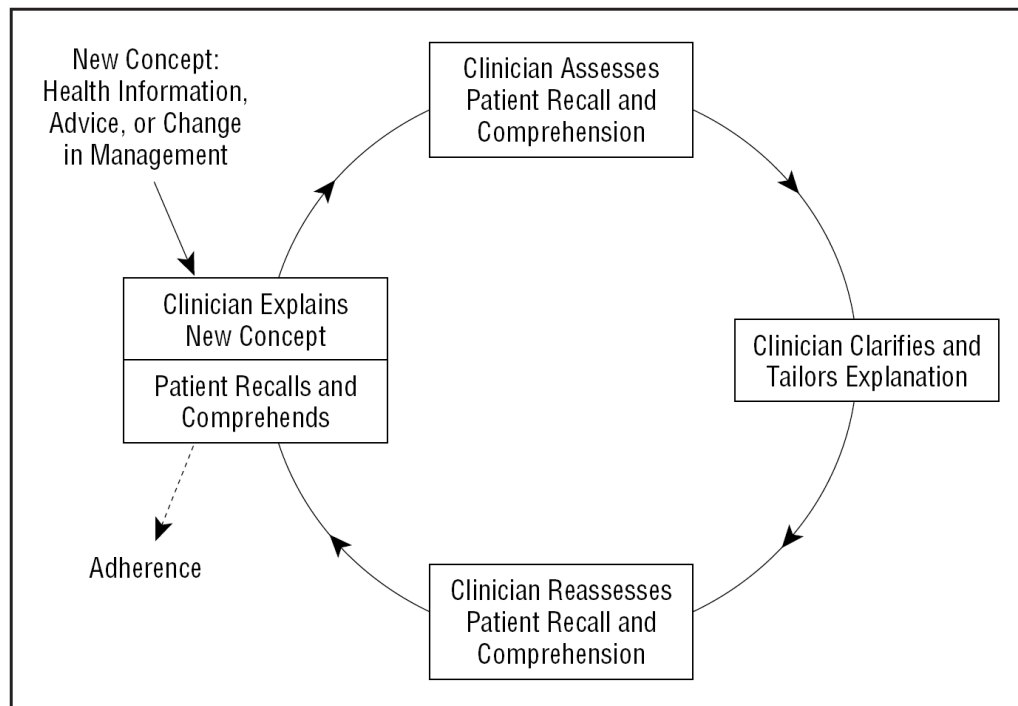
New Concept: Health Information, Advice, or Change in Management

Clinician Assesses Patient Recall and Comprehension

Clinician Explains New Concept

Patient Recalls and Comprehends

Clinician Clarifies and Tailors Explanation

Adherence

Clinician Reassesses Patient Recall and Comprehension